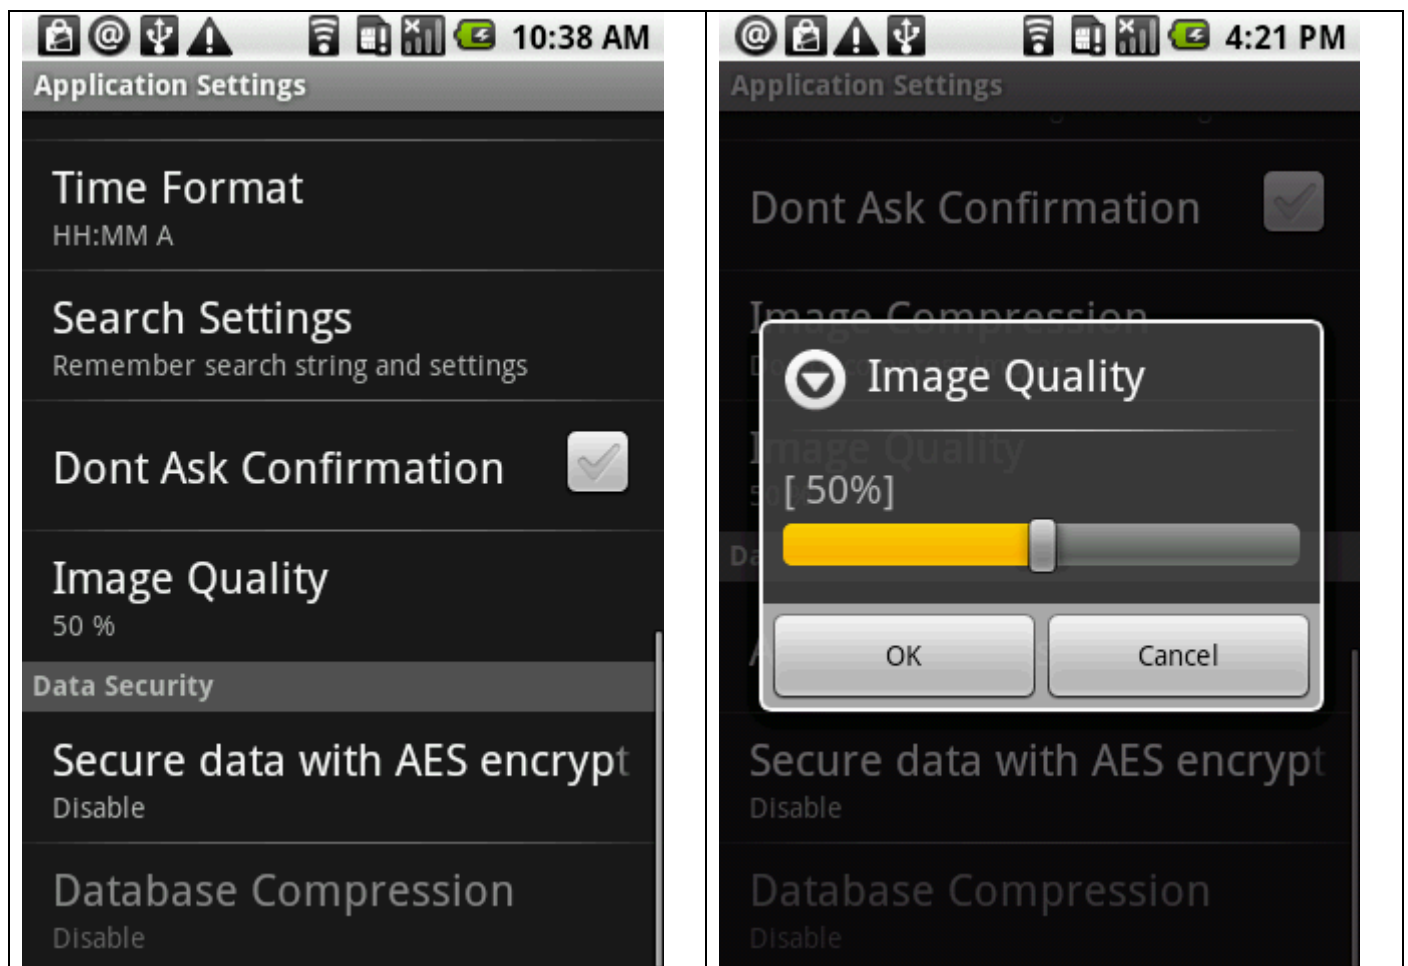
10:38 AM

Application Settings

Time Format
HH:MM A

Search Settings
Remember search string and settings

Dont Ask Confirmation

Image Quality
50 %

Data Security

Secure data with AES encrypt
Disable

Database Compression
Disable

4:21 PM

Application Settings

Dont Ask Confirmation

Image Compression

Image Quality

[ 50%]

OK

Cancel

Secure data with AES encrypt
Disable

Database Compression
Disable